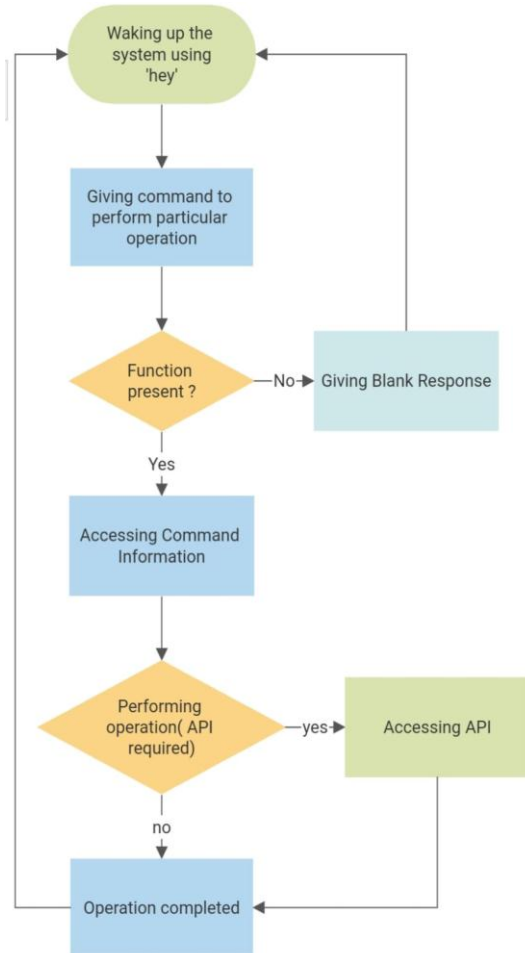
Waking up the system using 'hey'

Giving command to perform particular operation

Function present ?

No

Giving Blank Response

Yes

Accessing Command Information

Performing operation( API required)

yes

Accessing API

no

Operation completed